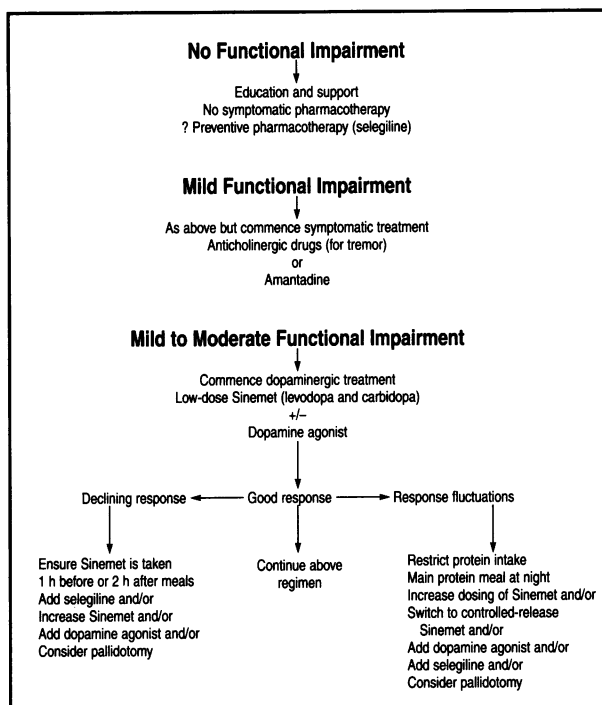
No Functional Impairment

Education and support
No symptomatic pharmacotherapy
? Preventive pharmacotherapy (selegiline)

Mild Functional Impairment

As above but commence symptomatic treatment
Anticholinergic drugs (for tremor)
or
Amantadine

Mild to Moderate Functional Impairment

Commence dopaminergic treatment
Low-dose Sinemet (levodopa and carbidopa)
+/–
Dopamine agonist

Declining response

Good response

Response fluctuations

Ensure Sinemet is taken 1 h before or 2 h after meals
Add selegiline and/or
Increase Sinemet and/or
Add dopamine agonist and/or
Consider pallidotomy

Continue above regimen

Restrict protein intake
Main protein meal at night
Increase dosing of Sinemet and/or
Switch to controlled-release Sinemet and/or
Add dopamine agonist and/or
Add selegiline and/or
Consider pallidotomy